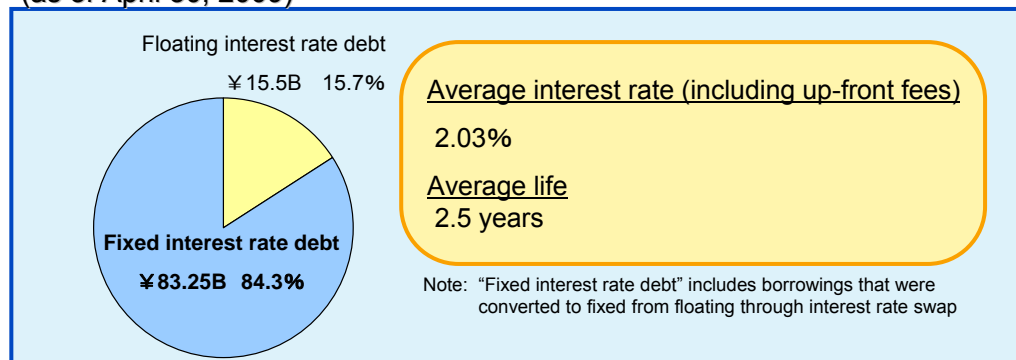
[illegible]

Floating interest rate debt

￥15.5B 15.7%

Fixed interest rate debt

￥83.25B 84.3%

Average interest rate (including up-front fees)

2.03%

Average life

2.5 years

Note: “Fixed interest rate debt” includes borrowings that were converted to fixed from floating through interest rate swap